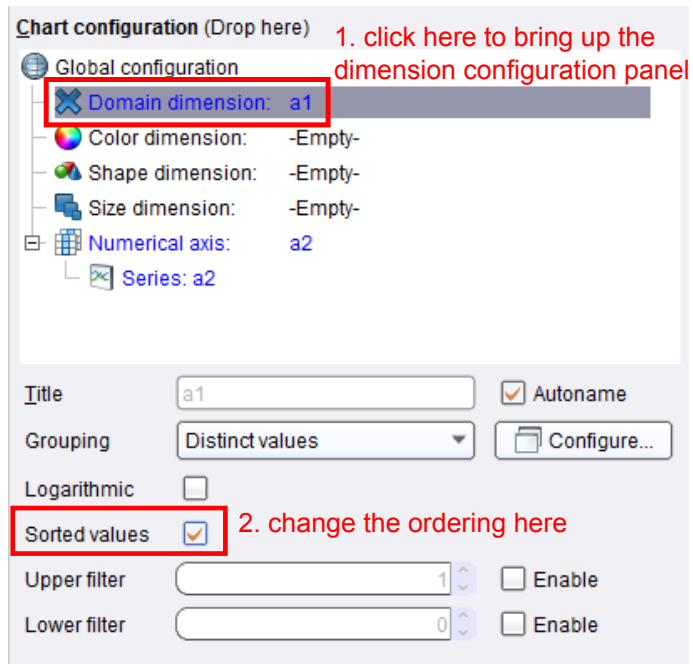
Chart configuration (Drop here)

1. click here to bring up the dimension configuration panel

Global configuration
Domain dimension: a1
Color dimension: -Empty-
Shape dimension: -Empty-
Size dimension: -Empty-
Numerical axis: a2
Series: a2

Title a1 Autoname
Grouping Distinct values Configure...
Logarithmic
Sorted values

2. change the ordering here

Upper filter 1 Enable
Lower filter 0 Enable